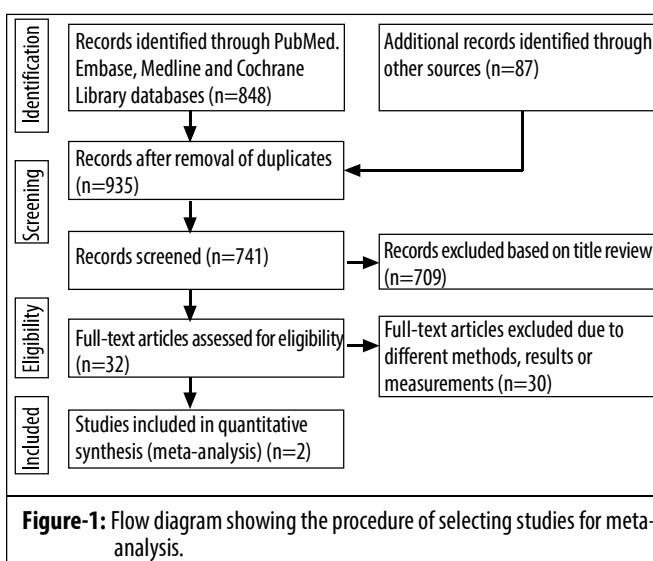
Identification

Records identified through PubMed. Embase, Medline and Cochrane Library databases (n=848)

Additional records identified through other sources (n=87)

Screening

Records after removal of duplicates (n=935)

Records screened (n=741)

Records excluded based on title review (n=709)

Eligibility

Full-text articles assessed for eligibility (n=32)

Full-text articles excluded due to different methods, results or measurements (n=30)

Included

Studies included in quantitative synthesis (meta-analysis) (n=2)

**Figure-1:** Flow diagram showing the procedure of selecting studies for meta-analysis.